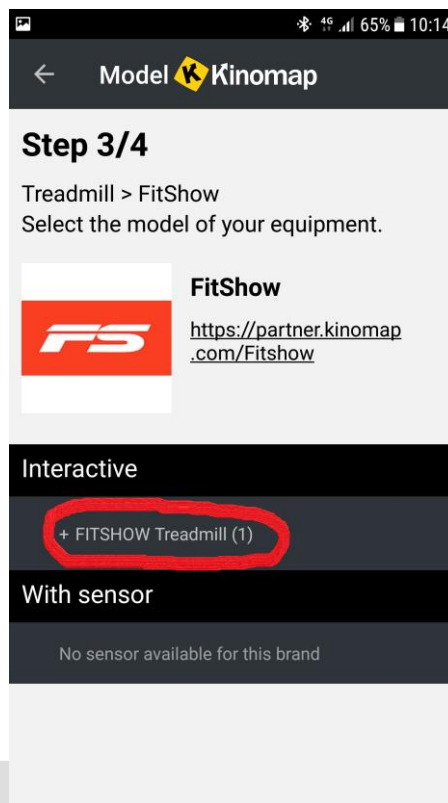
4G 65% 10:14

Model Kinomap

Step 3/4

Treadmill > FitShow
Select the model of your equipment.

FS

FitShow

https://partner.kinomap.com/Fitshow

Interactive

+ FITSHOW Treadmill (1)

With sensor

No sensor available for this brand